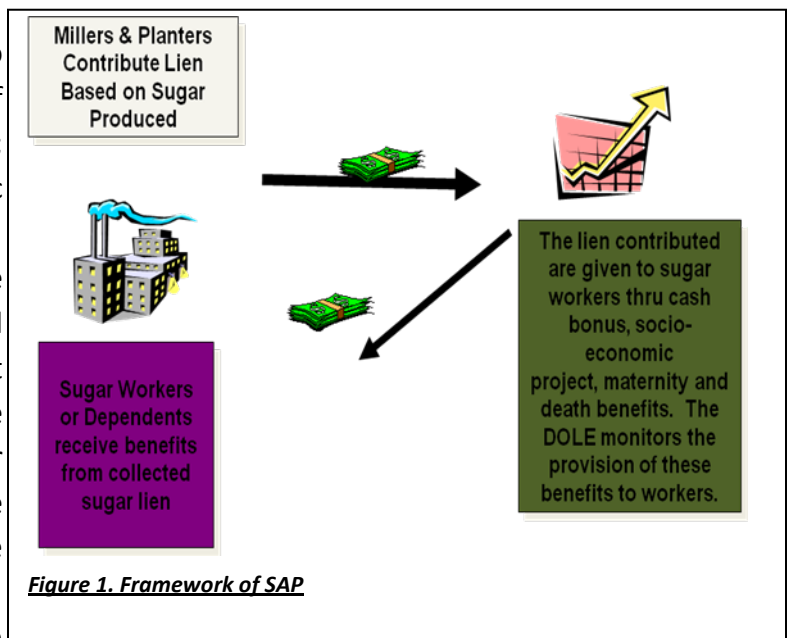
Millers & Planters Contribute Lien Based on Sugar Produced

The lien contributed are given to sugar workers thru cash bonus, socio-economic project, maternity and death benefits. The DOLE monitors the provision of these benefits to workers.

Sugar Workers or Dependents receive benefits from collected sugar lien

Figure 1. Framework of SAP